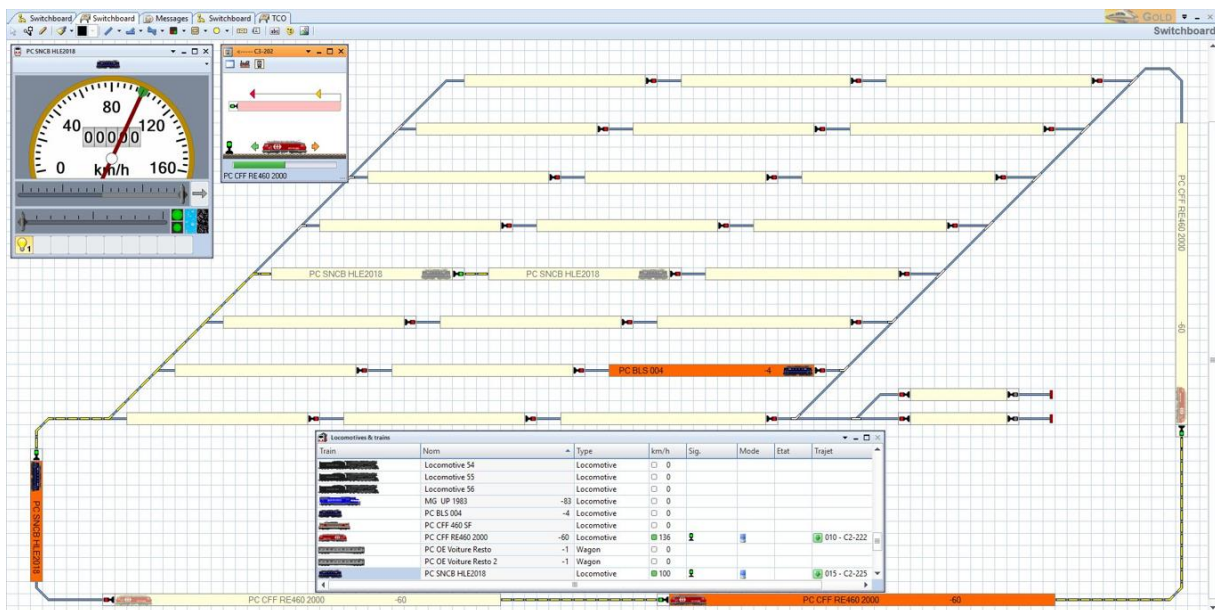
Switchboard | Switchboard | Messages | Switchboard | TCO
GOLD
Switchboard

PC SNCB HLE2018
80
40
120
0
160
00000
km/h

C3-262
PC CFF RE460 2000

PC SNCB HLE2018
PC SNCB HLE2018
PC BLS 004 -4
PC CFF RE460 2000
-60
PC SNCB HLE2018

Locomotives & trains

| Train | Nom | | Type | km/h | Sig. | Mode | Etat | Trajet |
|---|---|---|---|---|---|---|---|---|
| | Locomotive 54 | | Locomotive | 0 | | | | |
| | Locomotive 55 | | Locomotive | 0 | | | | |
| | Locomotive 56 | | Locomotive | 0 | | | | |
| | MG UP 1983 | -83 | Locomotive | 0 | | | | |
| | PC BLS 004 | -4 | Locomotive | 0 | | | | |
| | PC CFF 460 SF | | Locomotive | 0 | | | | |
| | PC CFF RE460 2000 | -60 | Locomotive | 136 | | | | 010 - C2-222 |
| | PC OE Voiture Resto | -1 | Wagon | 0 | | | | |
| | PC OE Voiture Resto 2 | -1 | Wagon | 0 | | | | |
| | PC SNCB HLE2018 | | Locomotive | 100 | | | | 015 - C2-225 |

PC CFF RE460 2000
-60
PC CFF RE460 2000
-60